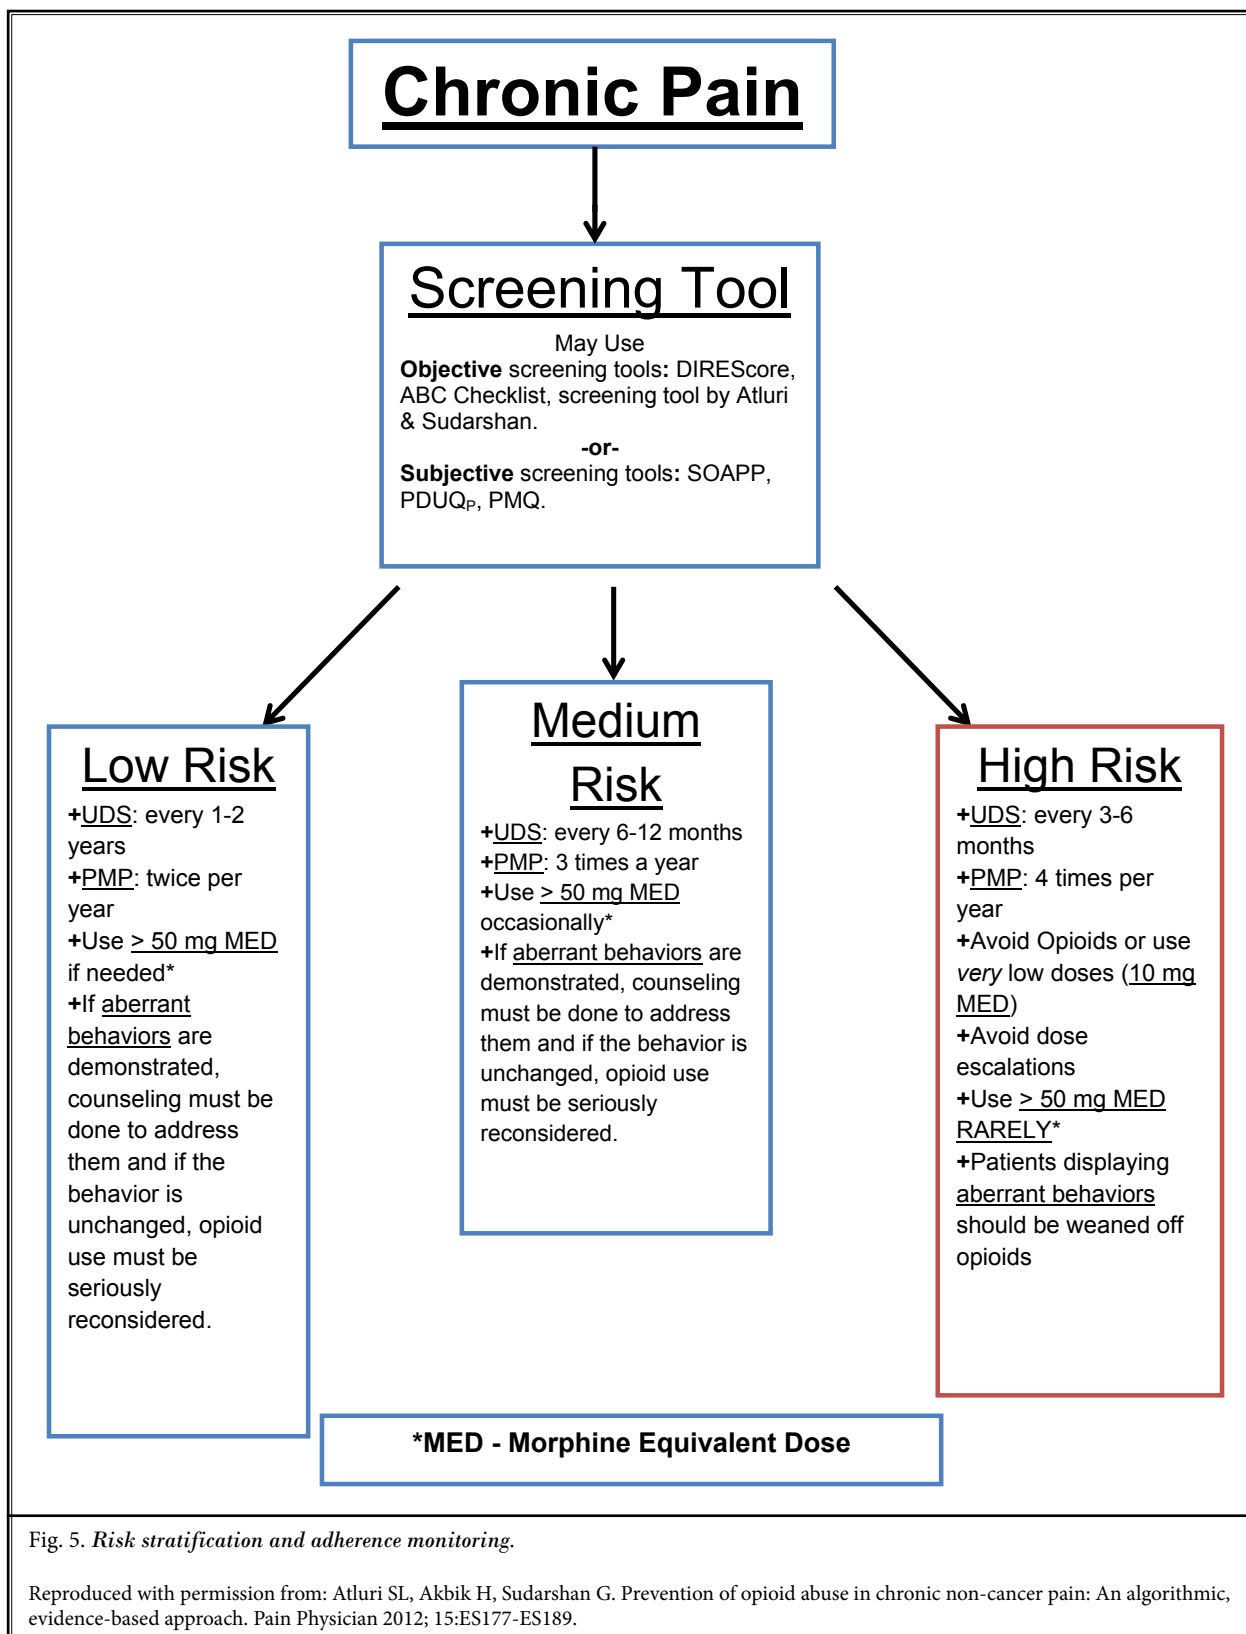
Chronic Pain

Screening Tool

May Use
**Objective** screening tools**:** DIREScore, ABC Checklist, screening tool by Atluri & Sudarshan.
**-or-**
**Subjective** screening tools**:** SOAPP, PDUQ$_P$, PMQ.

Low Risk

+UDS: every 1-2 years
+PMP: twice per year
+Use $\geq$ 50 mg MED if needed*
+If aberrant behaviors are demonstrated, counseling must be done to address them and if the behavior is unchanged, opioid use must be seriously reconsidered.

Medium Risk

+UDS: every 6-12 months
+PMP: 3 times a year
+Use $\geq$ 50 mg MED occasionally*
+If aberrant behaviors are demonstrated, counseling must be done to address them and if the behavior is unchanged, opioid use must be seriously reconsidered.

High Risk

+UDS: every 3-6 months
+PMP: 4 times per year
+Avoid Opioids or use *very* low doses (10 mg MED)
+Avoid dose escalations
+Use $\geq$ 50 mg MED RARELY*
+Patients displaying aberrant behaviors should be weaned off opioids

*MED - Morphine Equivalent Dose

Fig. 5. *Risk stratification and adherence monitoring.*

Reproduced with permission from: Atluri SL, Akbik H, Sudarshan G. Prevention of opioid abuse in chronic non-cancer pain: An algorithmic, evidence-based approach. Pain Physician 2012; 15:ES177-ES189.